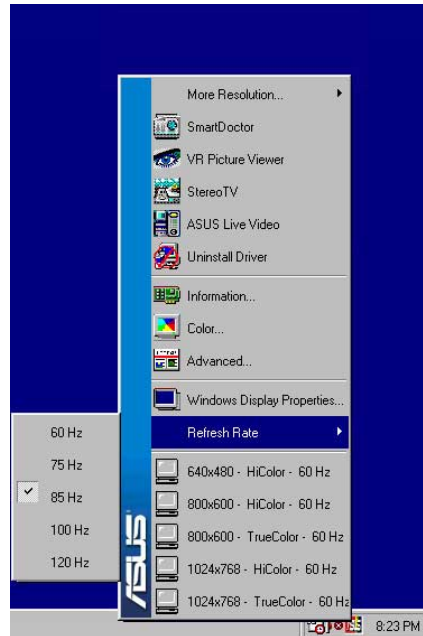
More Resolution...
SmartDoctor
VR Picture Viewer
StereoTV
ASUS Live Video
Uninstall Driver
Information...
Color...
Advanced...
Windows Display Properties...
Refresh Rate
640x480 - HiColor - 60 Hz
800x600 - HiColor - 60 Hz
800x600 - TrueColor - 60 Hz
1024x768 - HiColor - 60 Hz
1024x768 - TrueColor - 60 Hz

60 Hz
75 Hz
✔ 85 Hz
100 Hz
120 Hz

ASUS

8:23 PM